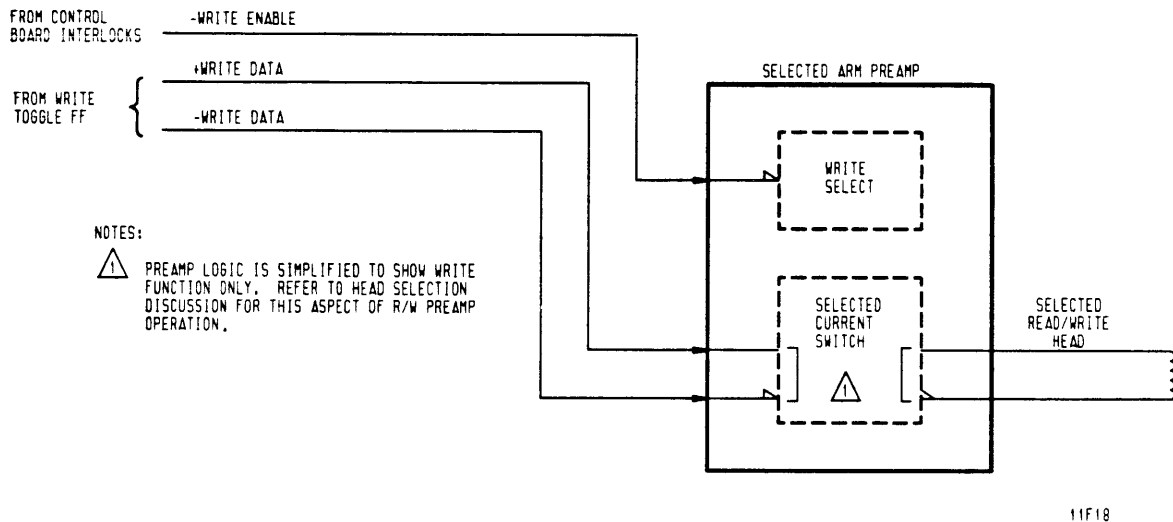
FROM CONTROL BOARD INTERLOCKS

-WRITE ENABLE

+WRITE DATA

FROM WRITE TOGGLE FF

-WRITE DATA

SELECTED ARM PREAMP

WRITE SELECT

NOTES:

1 PREAMP LOGIC IS SIMPLIFIED TO SHOW WRITE FUNCTION ONLY. REFER TO HEAD SELECTION DISCUSSION FOR THIS ASPECT OF R/W PREAMP OPERATION.

SELECTED CURRENT SWITCH

1

SELECTED READ/WRITE HEAD

11F18